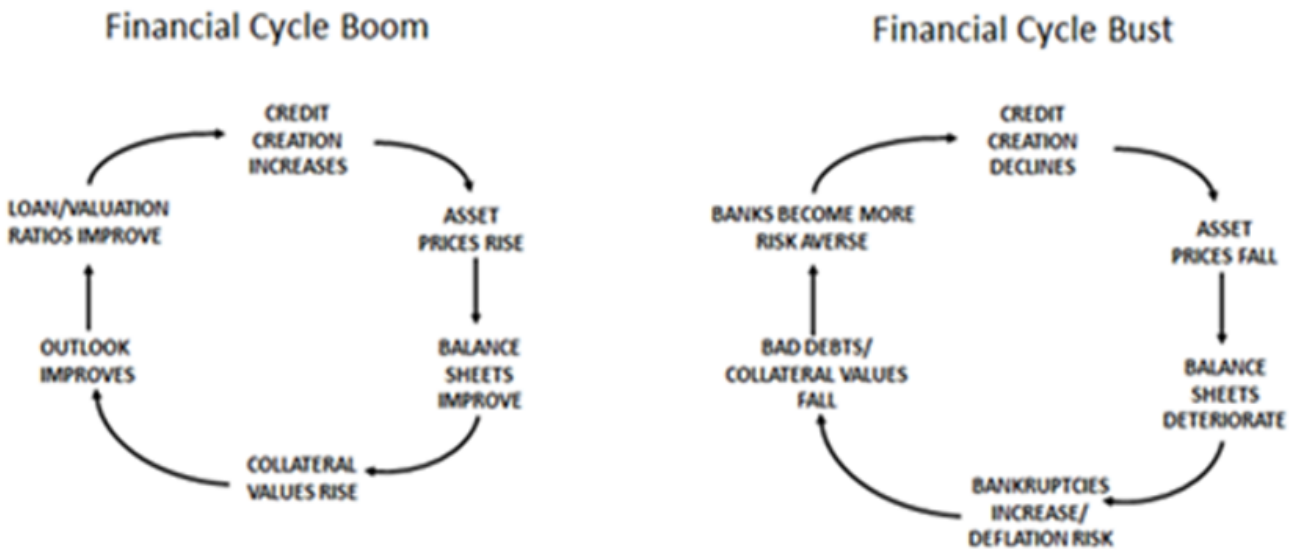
Financial Cycle Boom

CREDIT CREATION INCREASES

ASSET PRICES RISE

BALANCE SHEETS IMPROVE

COLLATERAL VALUES RISE

OUTLOOK IMPROVES

LOAN/VALUATION RATIOS IMPROVE

Financial Cycle Bust

CREDIT CREATION DECLINES

ASSET PRICES FALL

BALANCE SHEETS DETERIORATE

BANKRUPTCIES INCREASE/ DEFLATION RISK

BAD DEBTS/ COLLATERAL VALUES FALL

BANKS BECOME MORE RISK AVERSE